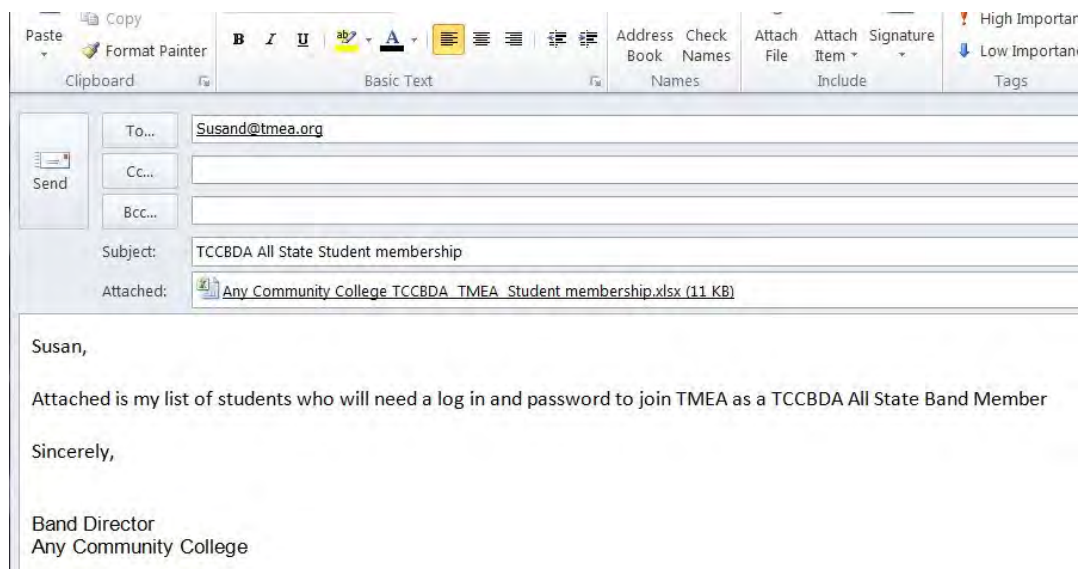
Paste

Copy

Format Painter

Clipboard

B I U

Basic Text

Address Book

Check Names

Names

Attach File

Attach Item

Signature

Include

High Importan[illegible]

Low Importan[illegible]

Tags

Send

To...

Susand@tmea.org

Cc...

Bcc...

Subject:

TCCBDA All State Student membership

Attached:

Any Community College TCCBDA TMEA Student membership.xlsx (11 KB)

Susan,

Attached is my list of students who will need a log in and password to join TMEA as a TCCBDA All State Band Member

Sincerely,

Band Director
Any Community College